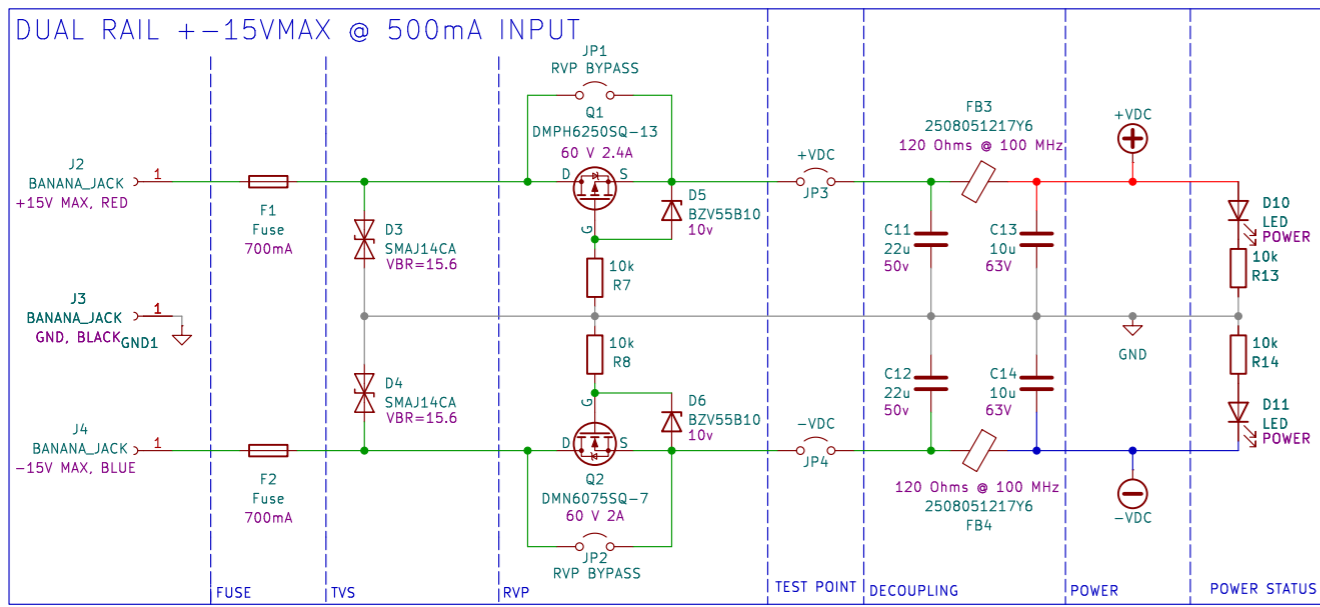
DUAL RAIL +-15VMAX @ 500mA INPUT

JP1
RVP BYPASS
Q1
DMPH6250SQ-13
60 V 2.4A

J2
BANANA_JACK
+15V MAX, RED
1

F1
Fuse
700mA

D3
SMAJ14CA
VBR=15.6

D
S
G

D5
BZV55B10
10v

10k
R7

+VDC
JP3

FB3
2508051217Y6
120 Ohms @ 100 MHz

+VDC

C11
22u
50v

C13
10u
63V

D10
LED
POWER
10k
R13

J3
BANANA_JACK
GND, BLACK
1
GND1

GND

10k
R8

10k
R14

D4
SMAJ14CA
VBR=15.6

G
D
S

D6
BZV55B10
10v

C12
22u
50v

C14
10u
63V

D11
LED
POWER

J4
BANANA_JACK
-15V MAX, BLUE
1

F2
Fuse
700mA

-VDC
JP4

120 Ohms @ 100 MHz
2508051217Y6
FB4

-VDC

Q2
DMN6075SQ-7
60 V 2A

JP2
RVP BYPASS

FUSE
TVS
RVP
TEST POINT
DECOUPLING
POWER
POWER STATUS